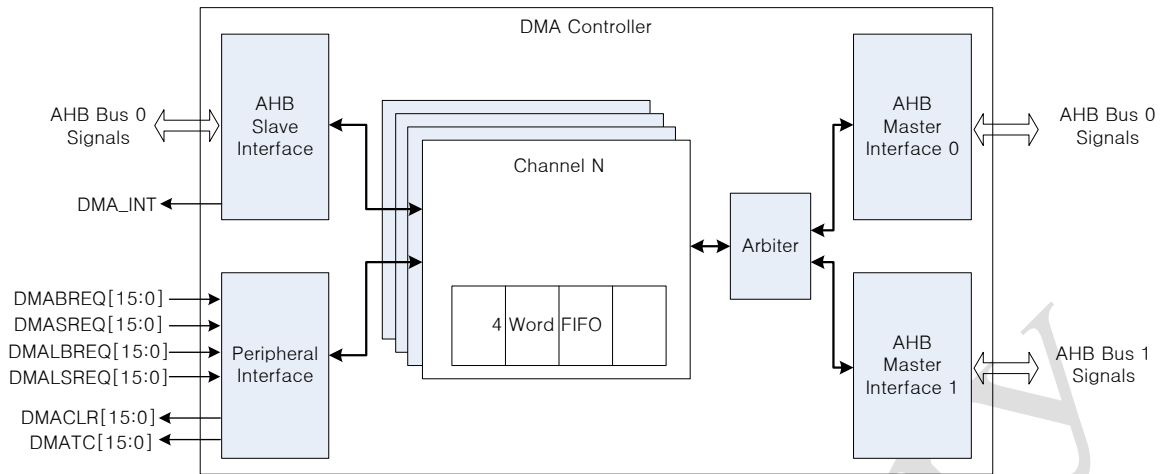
DMA Controller

AHB Bus 0 Signals

AHB Slave Interface

DMA_INT

DMABREQ[15:0]
DMASREQ[15:0]
DMALBREQ[15:0]
DMALSREQ[15:0]

DMACLR[15:0]
DMATC[15:0]

Peripheral Interface

Channel N

4 Word FIFO

Arbiter

AHB Master Interface 0

AHB Bus 0 Signals

AHB Master Interface 1

AHB Bus 1 Signals